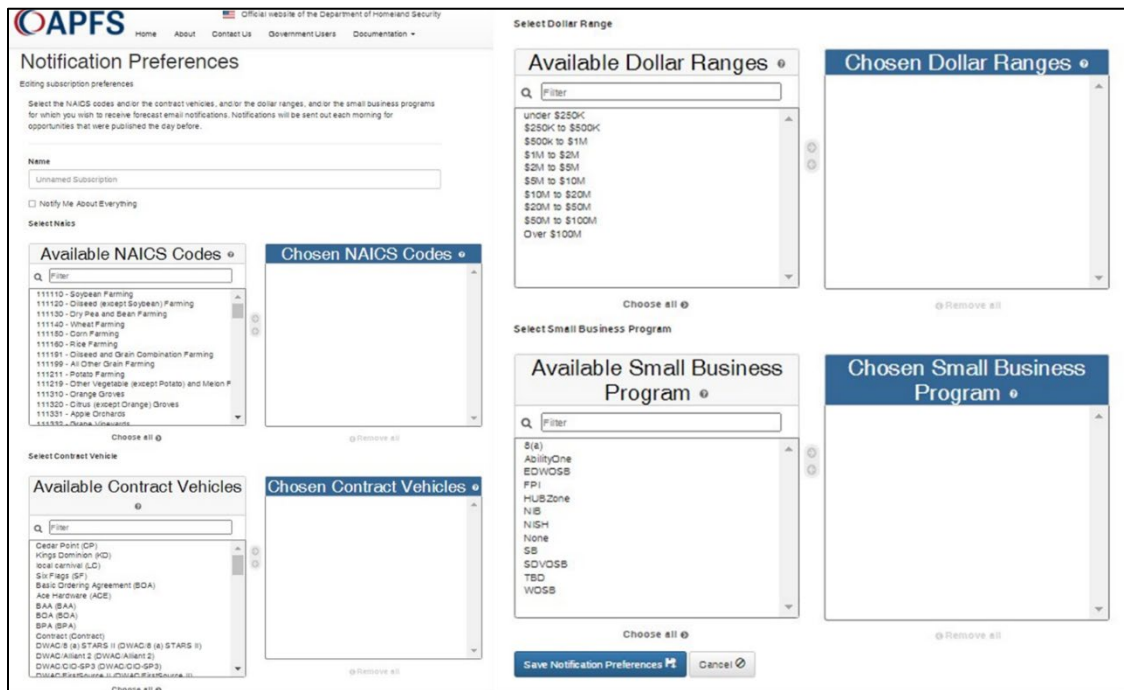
APFS Home About Contact Us Government Users Documentation

Official website of the Department of Homeland Security

Notification Preferences

Editing subscription preferences

Select the NAICS codes and/or the contract vehicles, and/or the dollar ranges, and/or the small business programs for which you wish to receive forecast email notifications. Notifications will be sent out each morning for opportunities that were published the day before.

Name

Unnamed Subscription

Notify Me About Everything

Select Naics

Available NAICS Codes

Filter

111110 - Soybean Farming
111120 - Oilseed (except Soybean) Farming
111130 - Dry Pea and Bean Farming
111140 - Wheat Farming
111150 - Corn Farming
111160 - Rice Farming
111191 - Oilseed and Grain Combination Farming
111199 - All Other Grain Farming
111211 - Potato Farming
111219 - Other Vegetable (except Potato) and Melon F
111310 - Orange Groves
111320 - Citrus (except Orange) Groves
111331 - Apple Orchards
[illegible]

Choose all

Chosen NAICS Codes

Remove all

Select Contract Vehicle

Available Contract Vehicles

Filter

Cedar Point (CP)
Kings Dominion (KD)
local carnival (LC)
Six Flags (SF)
Basic Ordering Agreement (BOA)
Ace Hardware (ACE)
BAA (BAA)
BOA (BOA)
BPA (BPA)
Contract (Contract)
DWAC/8 (a) STARS II (DWAC/8 (a) STARS II)
DWAC/Alliant 2 (DWAC/Alliant 2)
DWAC/CIO-SP3 (DWAC/CIO-SP3)
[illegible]

Choose all

Chosen Contract Vehicles

Remove all

Select Dollar Range

Available Dollar Ranges

Filter

under $250K
$250K to $500K
$500k to $1M
$1M to $2M
$2M to $5M
$5M to $10M
$10M to $20M
$20M to $50M
$50M to $100M
Over $100M

Choose all

Chosen Dollar Ranges

Remove all

Select Small Business Program

Available Small Business Program

Filter

8(a)
AbilityOne
EDWOSB
FPI
HUBZone
NIB
NISH
None
SB
SDVOSB
TBD
WOSB

Choose all

Chosen Small Business Program

Remove all

Save Notification Preferences

Cancel